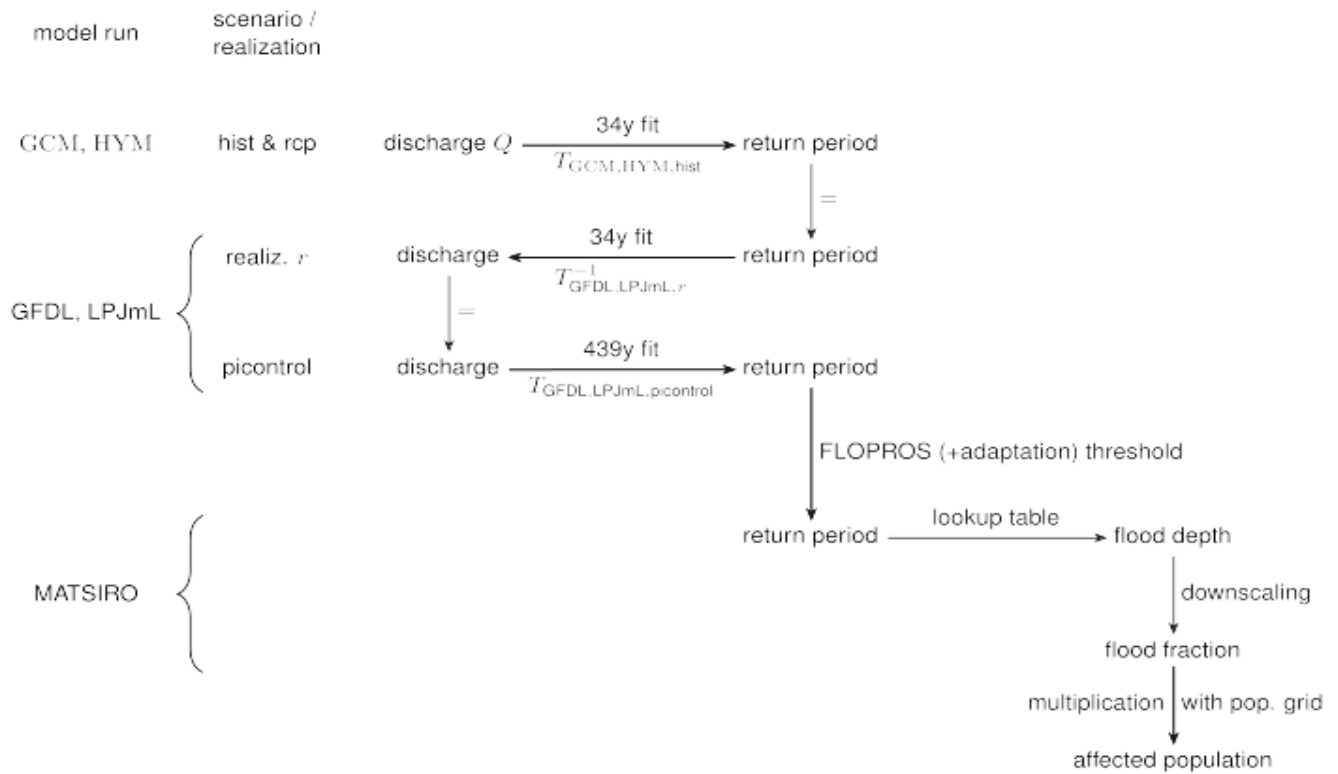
model run

scenario / realization

GCM, HYM

hist & rcp

discharge $Q$

34y fit

$T_{\text{GCM,HYM,hist}}$

return period

=

GFDL, LPJmL

realiz. $r$

discharge

34y fit

$T^{-1}_{\text{GFDL,LPJmL},r}$

return period

=

picontrol

discharge

439y fit

$T_{\text{GFDL,LPJmL,picontrol}}$

return period

FLOPROS (+adaptation) threshold

MATSIRO

return period

lookup table

flood depth

downscaling

flood fraction

multiplication

with pop. grid

affected population